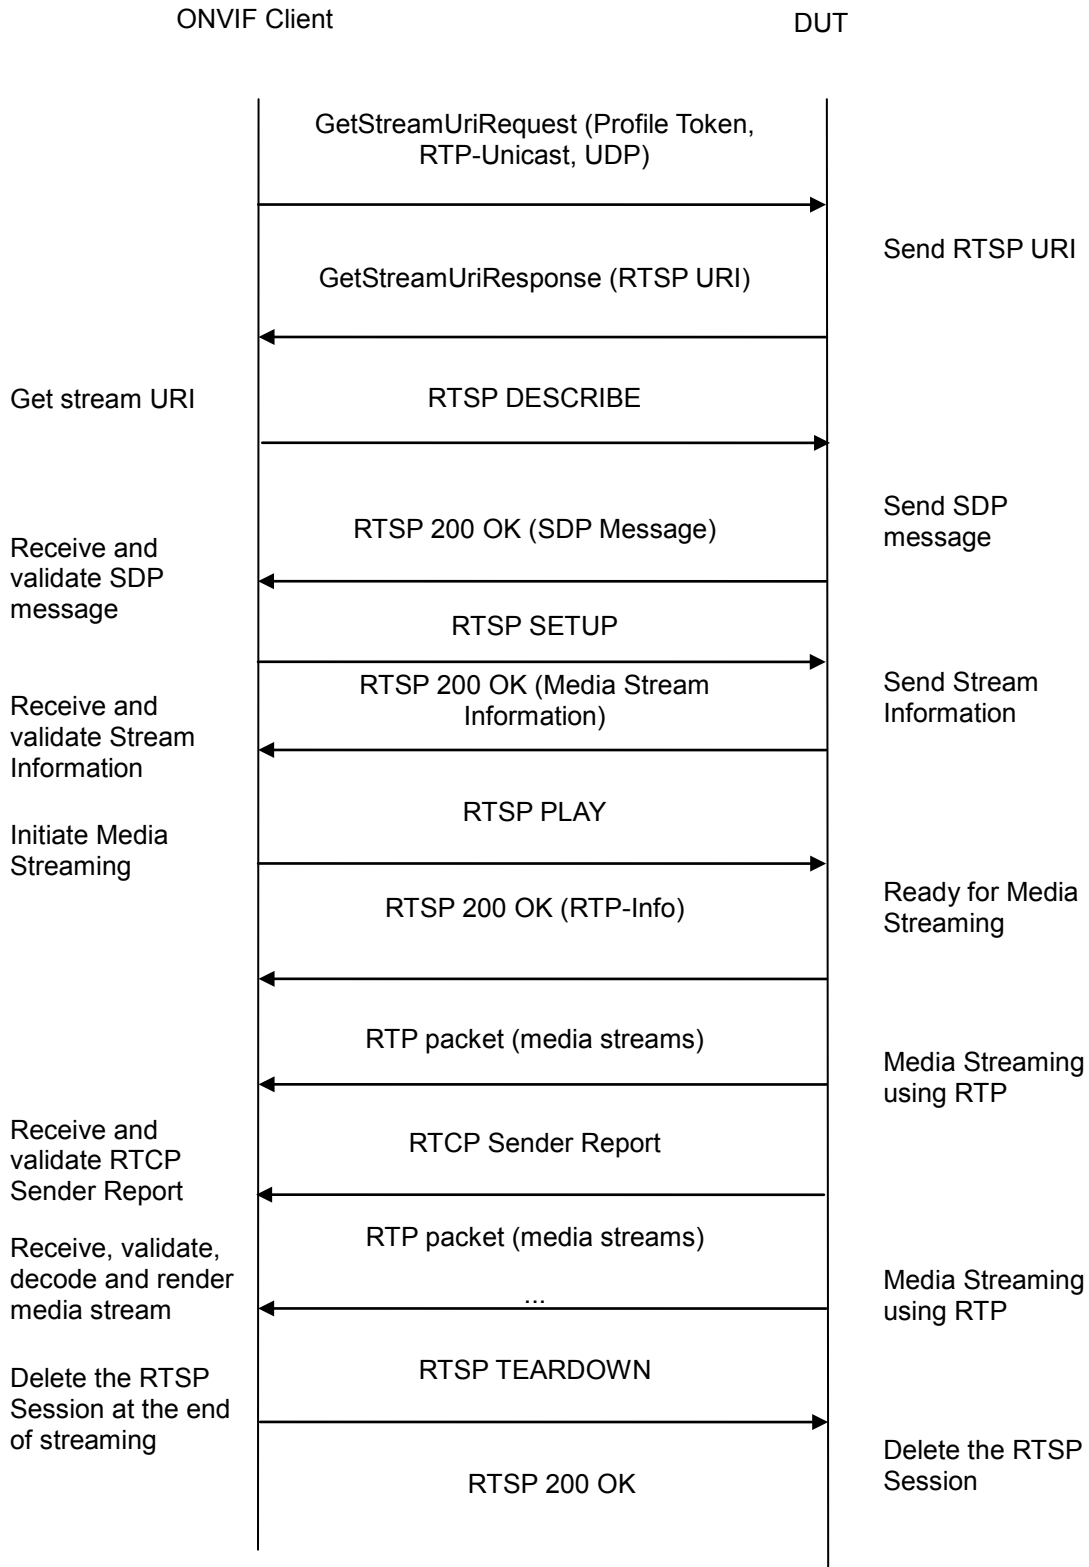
ONVIF Client

DUT

GetStreamUriRequest (Profile Token, RTP-Unicast, UDP)

Send RTSP URI

GetStreamUriResponse (RTSP URI)

Get stream URI

RTSP DESCRIBE

Send SDP message

RTSP 200 OK (SDP Message)

Receive and validate SDP message

RTSP SETUP

RTSP 200 OK (Media Stream Information)

Send Stream Information

Receive and validate Stream Information

RTSP PLAY

Initiate Media Streaming

RTSP 200 OK (RTP-Info)

Ready for Media Streaming

RTP packet (media streams)

Media Streaming using RTP

Receive and validate RTCP Sender Report

RTCP Sender Report

Receive, validate, decode and render media stream

RTP packet (media streams)

...

Media Streaming using RTP

Delete the RTSP Session at the end of streaming

RTSP TEARDOWN

Delete the RTSP Session

RTSP 200 OK